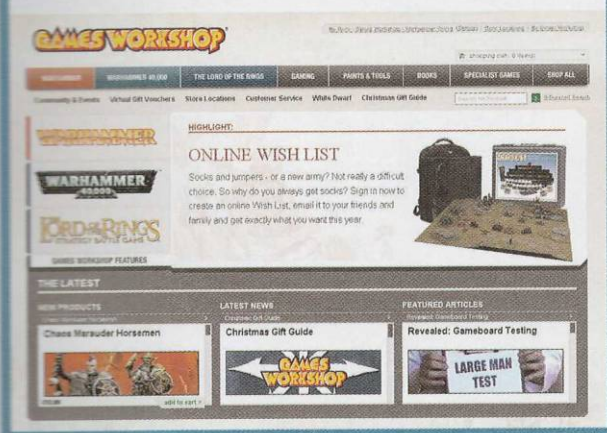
GAMES WORKSHOP

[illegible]

shopping cart: 0 items

WARHAMMER | WARHAMMER 40,000 | THE LORD OF THE RINGS | GAMING | PAINTS & TOOLS | BOOKS | SPECIALIST GAMES | SHOP ALL

Community & Events | Virtual Gift Vouchers | Store Locations | Customer Service | White Dwarf | Christmas Gift Guide | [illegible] | Advanced Search

WARHAMMER

WARHAMMER 40,000

THE LORD OF THE RINGS STRATEGY BATTLE GAME

GAMES WORKSHOP FEATURES

HIGHLIGHT:

ONLINE WISH LIST

Socks and jumpers - or a new army? Not really a difficult choice. So why do you always get socks? Sign in now to create an online Wish List, email it to your friends and family and get exactly what you want this year.

THE LATEST

NEW PRODUCTS

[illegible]

Chaos Marauder Horsemen

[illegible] add to cart

LATEST NEWS

Christmas Gift Guide

Christmas Gift Guide

GAMES WORKSHOP

FEATURED ARTICLES

Revealed: Gameboard Testing

Revealed: Gameboard Testing

LARGE MAN TEST